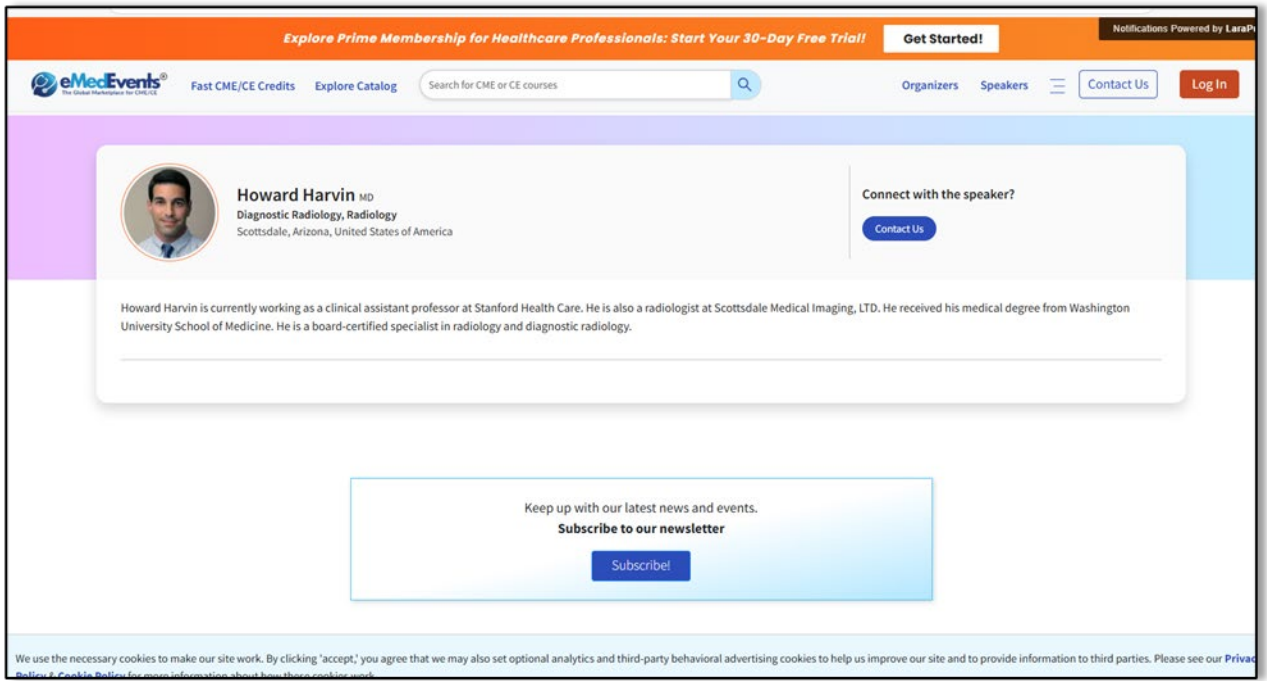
Explore Prime Membership for Healthcare Professionals: Start Your 30-Day Free Trial!

Get Started!

Notifications Powered by LaraP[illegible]

eMedEvents®
The Global Marketplace for CME/CE

Fast CME/CE Credits

Explore Catalog

Search for CME or CE courses

Organizers

Speakers

Contact Us

Log In

Howard Harvin MD
Diagnostic Radiology, Radiology
Scottsdale, Arizona, United States of America

Connect with the speaker?

Contact Us

Howard Harvin is currently working as a clinical assistant professor at Stanford Health Care. He is also a radiologist at Scottsdale Medical Imaging, LTD. He received his medical degree from Washington University School of Medicine. He is a board-certified specialist in radiology and diagnostic radiology.

Keep up with our latest news and events.
Subscribe to our newsletter

Subscribe!

We use the necessary cookies to make our site work. By clicking 'accept,' you agree that we may also set optional analytics and third-party behavioral advertising cookies to help us improve our site and to provide information to third parties. Please see our Privac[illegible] Policy & Cookie Policy for more information about how these cookies work.